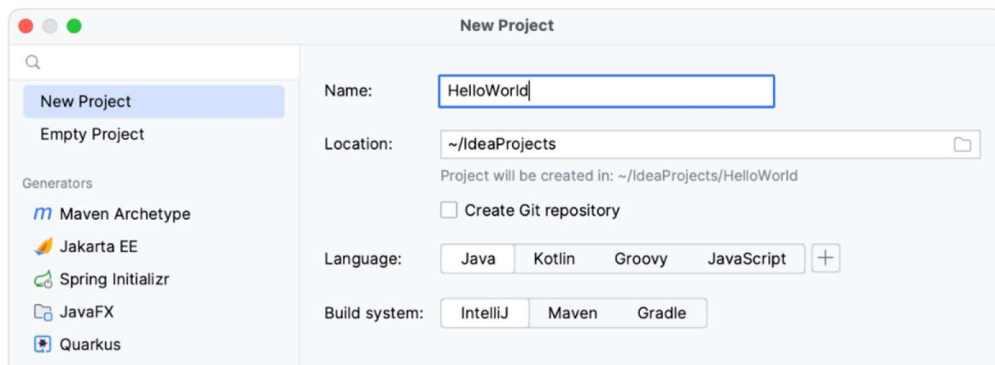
New Project

New Project
Empty Project

Generators
Maven Archetype
Jakarta EE
Spring Initializr
JavaFX
Quarkus

Name: HelloWorld

Location: ~/IdeaProjects

Project will be created in: ~/IdeaProjects/HelloWorld

Create Git repository

Language: Java Kotlin Groovy JavaScript +

Build system: IntelliJ Maven Gradle